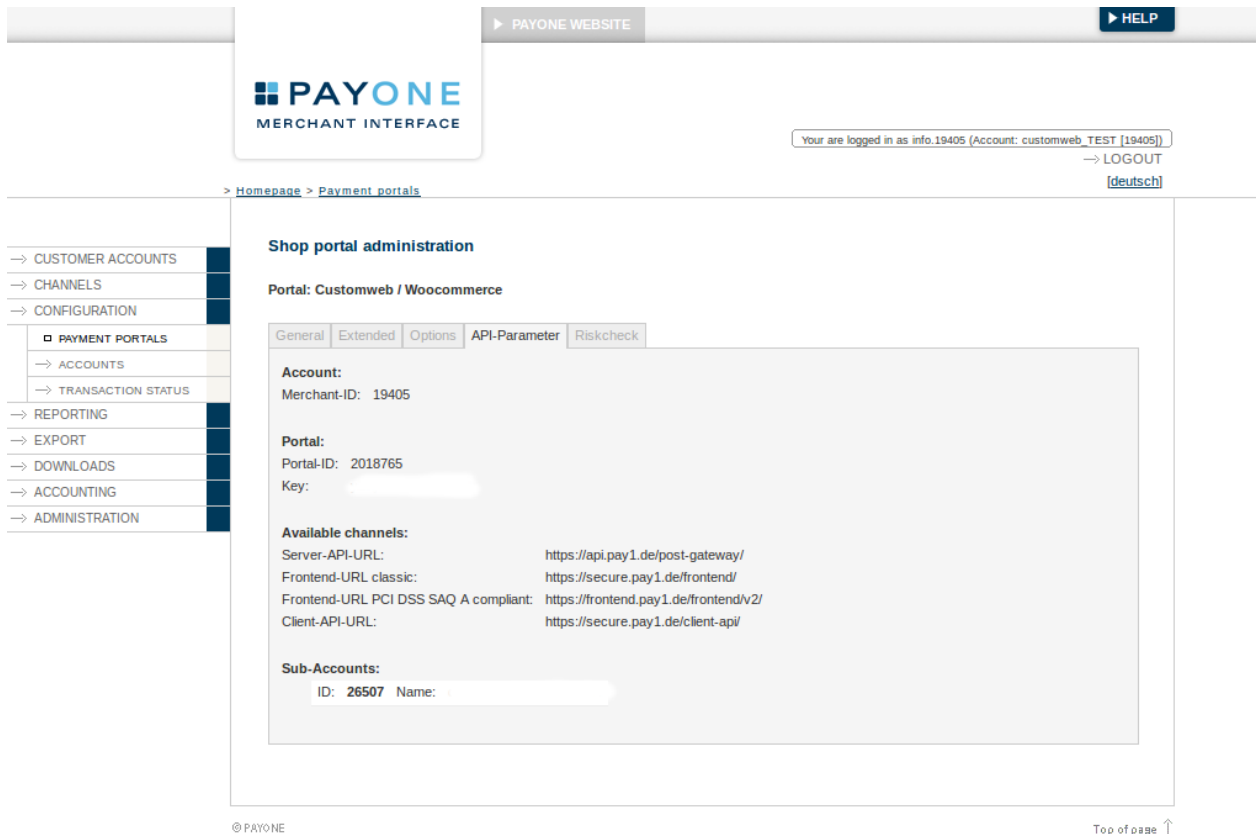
PAYONE WEBSITE

HELP

PAYONE
MERCHANT INTERFACE

Your are logged in as info.19405 (Account: customweb_TEST [19405])

LOGOUT

[deutsch]

> Homepage > Payment portals

CUSTOMER ACCOUNTS
CHANNELS
CONFIGURATION
PAYMENT PORTALS
ACCOUNTS
TRANSACTION STATUS
REPORTING
EXPORT
DOWNLOADS
ACCOUNTING
ADMINISTRATION

Shop portal administration

Portal: Customweb / Woocommerce

| General | Extended | Options | API-Parameter | Riskcheck |
|---|---|---|---|---|

Account:
Merchant-ID: 19405

Portal:
Portal-ID: 2018765
Key: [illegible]

Available channels:
Server-API-URL: https://api.pay1.de/post-gateway/
Frontend-URL classic: https://secure.pay1.de/frontend/
Frontend-URL PCI DSS SAQ A compliant: https://frontend.pay1.de/frontend/v2/
Client-API-URL: https://secure.pay1.de/client-api/

Sub-Accounts:
ID: 26507 Name: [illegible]

© PAYONE

Top of page